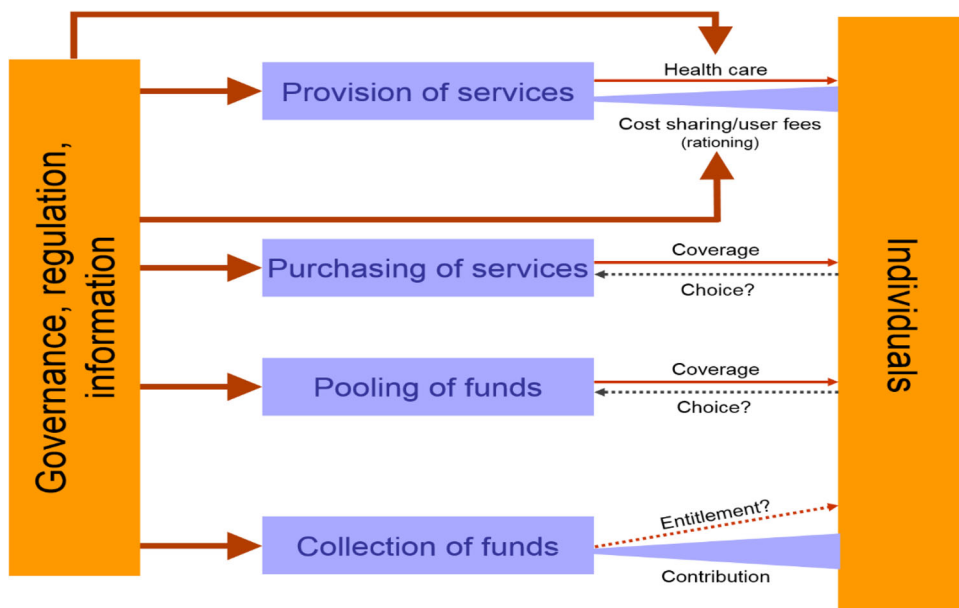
Governance, regulation, information

Provision of services

Health care

Cost sharing/user fees (rationing)

Purchasing of services

Coverage

Choice?

Pooling of funds

Coverage

Choice?

Collection of funds

Entitlement?

Contribution

Individuals